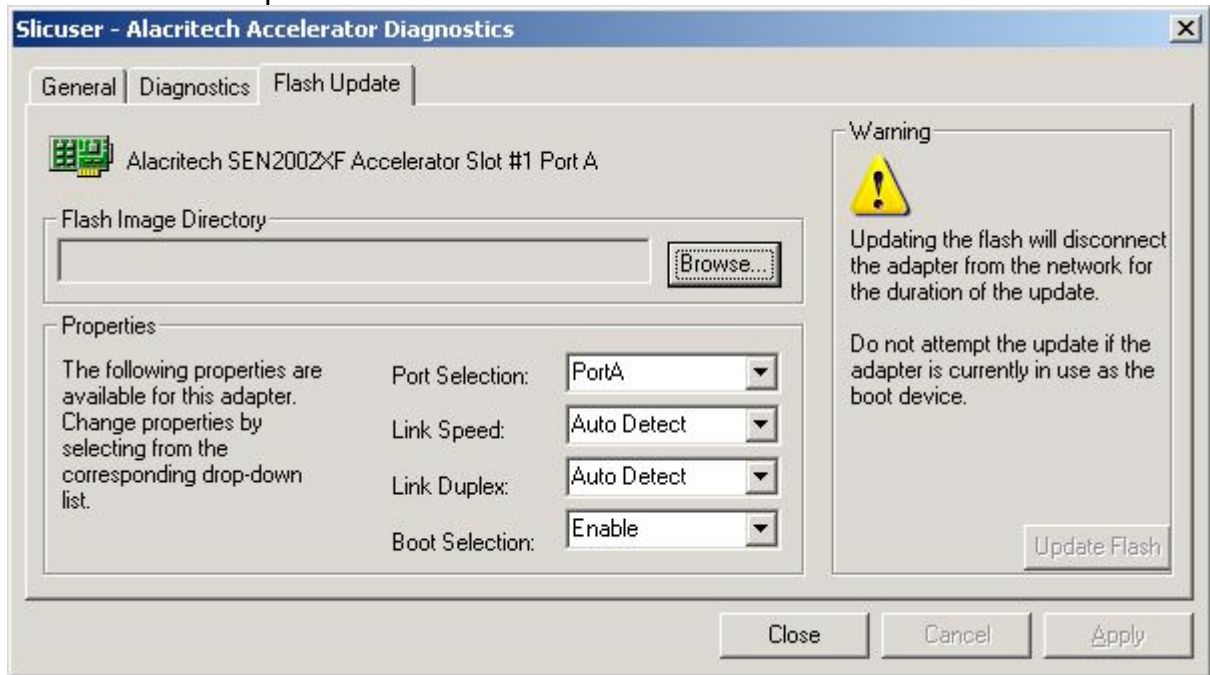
Slicuser - Alacritech Accelerator Diagnostics

×

General | Diagnostics | Flash Update

Alacritech SEN2002XF Accelerator Slot #1 Port A

Flash Image Directory

Browse...

Properties

The following properties are available for this adapter. Change properties by selecting from the corresponding drop-down list.

Port Selection: PortA

Link Speed: Auto Detect

Link Duplex: Auto Detect

Boot Selection: Enable

Warning

Updating the flash will disconnect the adapter from the network for the duration of the update.

Do not attempt the update if the adapter is currently in use as the boot device.

Update Flash

Close

Cancel

Apply